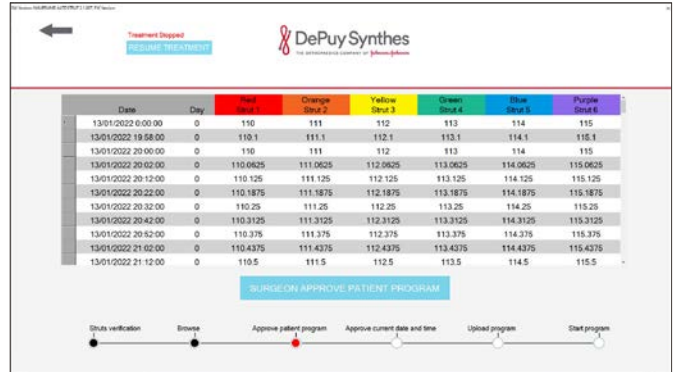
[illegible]

Treatment Stopped
RESUME TREATMENT

DePuy Synthes
THE ORTHOPAEDICS COMPANY OF Johnson&Johnson

| Date | Day | Red Strut 1 | Orange Strut 2 | Yellow Strut 3 | Green Strut 4 | Blue Strut 5 | Purple Strut 6 |
|---|---|---|---|---|---|---|---|
| 13/01/2022 0:00:00 | 0 | 110 | 111 | 112 | 113 | 114 | 115 |
| 13/01/2022 19:58:00 | 0 | 110.1 | 111.1 | 112.1 | 113.1 | 114.1 | 115.1 |
| 13/01/2022 20:00:00 | 0 | 110 | 111 | 112 | 113 | 114 | 115 |
| 13/01/2022 20:02:00 | 0 | 110.0625 | 111.0625 | 112.0625 | 113.0625 | 114.0625 | 115.0625 |
| 13/01/2022 20:12:00 | 0 | 110.125 | 111.125 | 112.125 | 113.125 | 114.125 | 115.125 |
| 13/01/2022 20:22:00 | 0 | 110.1875 | 111.1875 | 112.1875 | 113.1875 | 114.1875 | 115.1875 |
| 13/01/2022 20:32:00 | 0 | 110.25 | 111.25 | 112.25 | 113.25 | 114.25 | 115.25 |
| 13/01/2022 20:42:00 | 0 | 110.3125 | 111.3125 | 112.3125 | 113.3125 | 114.3125 | 115.3125 |
| 13/01/2022 20:52:00 | 0 | 110.375 | 111.375 | 112.375 | 113.375 | 114.375 | 115.375 |
| 13/01/2022 21:02:00 | 0 | 110.4375 | 111.4375 | 112.4375 | 113.4375 | 114.4375 | 115.4375 |
| 13/01/2022 21:12:00 | 0 | 110.5 | 111.5 | 112.5 | 113.5 | 114.5 | 115.5 |

SURGEON APPROVE PATIENT PROGRAM

Struts verification
Browse
Approve patient program
Approve current date and time
Upload program
Start program